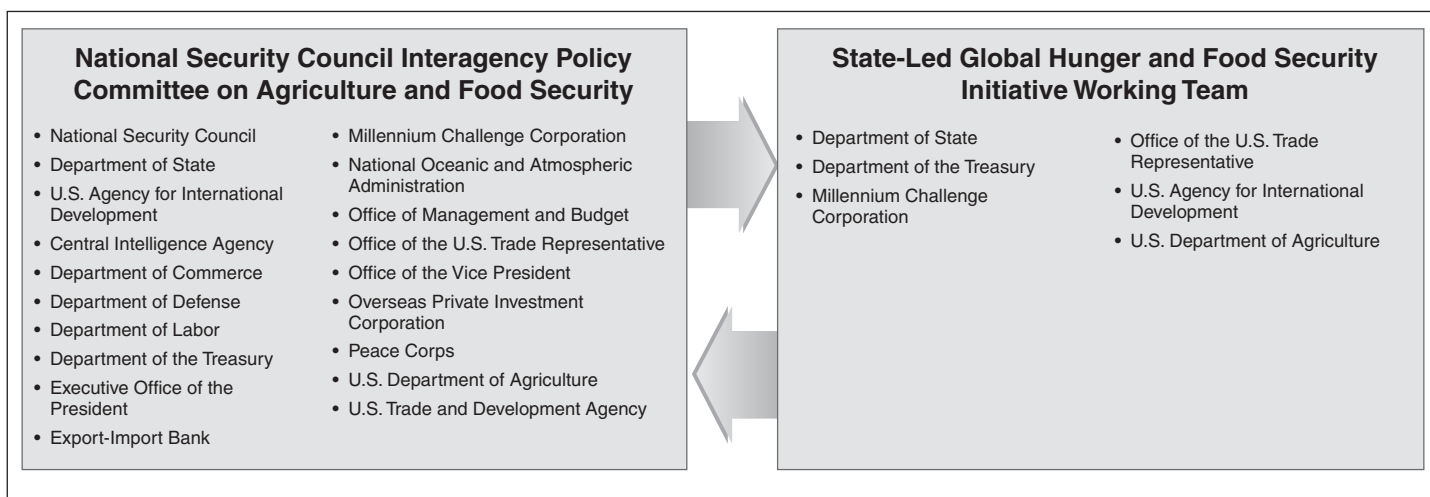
National Security Council Interagency Policy Committee on Agriculture and Food Security

• National Security Council
• Department of State
• U.S. Agency for International Development
• Central Intelligence Agency
• Department of Commerce
• Department of Defense
• Department of Labor
• Department of the Treasury
• Executive Office of the President
• Export-Import Bank

• Millennium Challenge Corporation
• National Oceanic and Atmospheric Administration
• Office of Management and Budget
• Office of the U.S. Trade Representative
• Office of the Vice President
• Overseas Private Investment Corporation
• Peace Corps
• U.S. Department of Agriculture
• U.S. Trade and Development Agency

State-Led Global Hunger and Food Security Initiative Working Team

• Department of State
• Department of the Treasury
• Millennium Challenge Corporation

• Office of the U.S. Trade Representative
• U.S. Agency for International Development
• U.S. Department of Agriculture